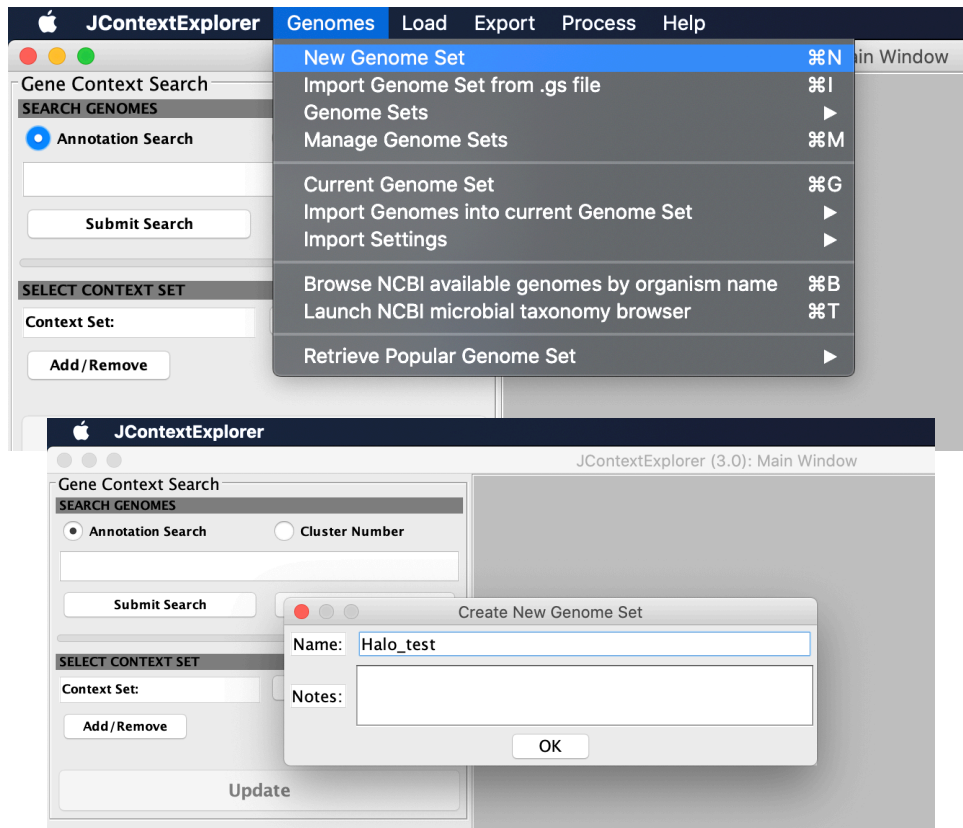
JContextExplorer Genomes Load Export Process Help

in Window

Gene Context Search
SEARCH GENOMES
Annotation Search

Submit Search

SELECT CONTEXT SET
Context Set:
Add/Remove

New Genome Set ⌘N
Import Genome Set from .gs file ⌘I
Genome Sets ▶
Manage Genome Sets ⌘M
Current Genome Set ⌘G
Import Genomes into current Genome Set ▶
Import Settings ▶
Browse NCBI available genomes by organism name ⌘B
Launch NCBI microbial taxonomy browser ⌘T
Retrieve Popular Genome Set ▶

JContextExplorer

JContextExplorer (3.0): Main Window

Gene Context Search
SEARCH GENOMES
Annotation Search
Cluster Number

Submit Search

SELECT CONTEXT SET
Context Set:
Add/Remove

Update

Create New Genome Set
Name: Halo_test
Notes:
OK